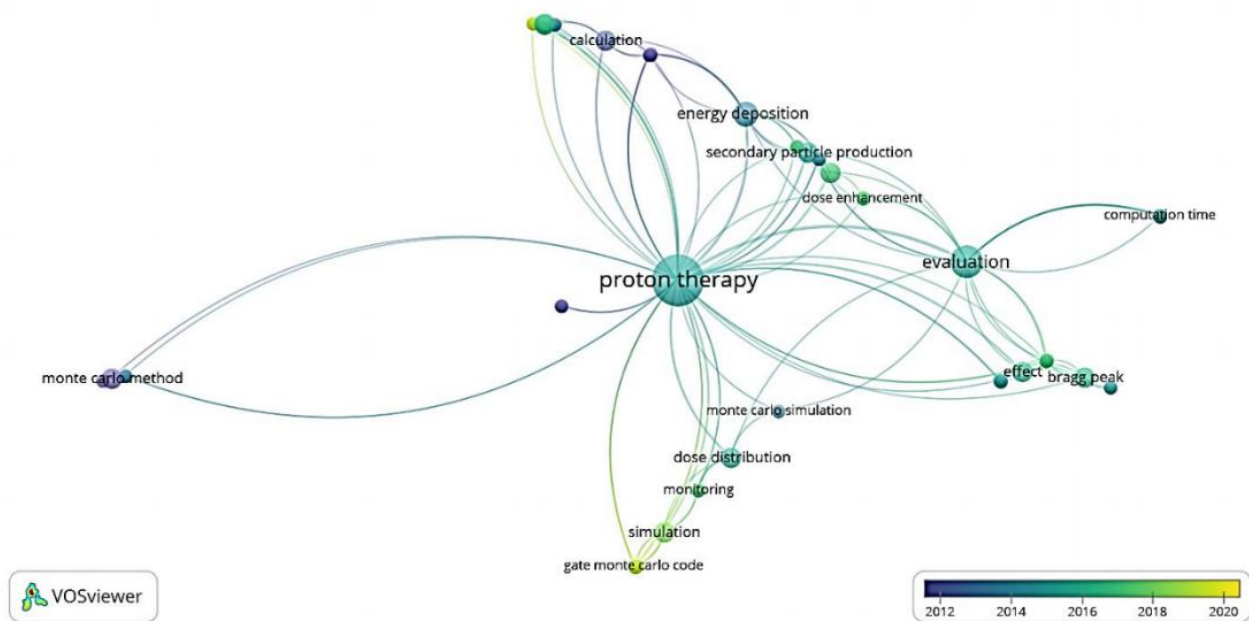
calculation
energy deposition
secondary particle production
dose enhancement
computation time
proton therapy
evaluation
monte carlo method
effect
bragg peak
monte carlo simulation
dose distribution
monitoring
simulation
gate monte carlo code

VOSviewer

2012
2014
2016
2018
2020